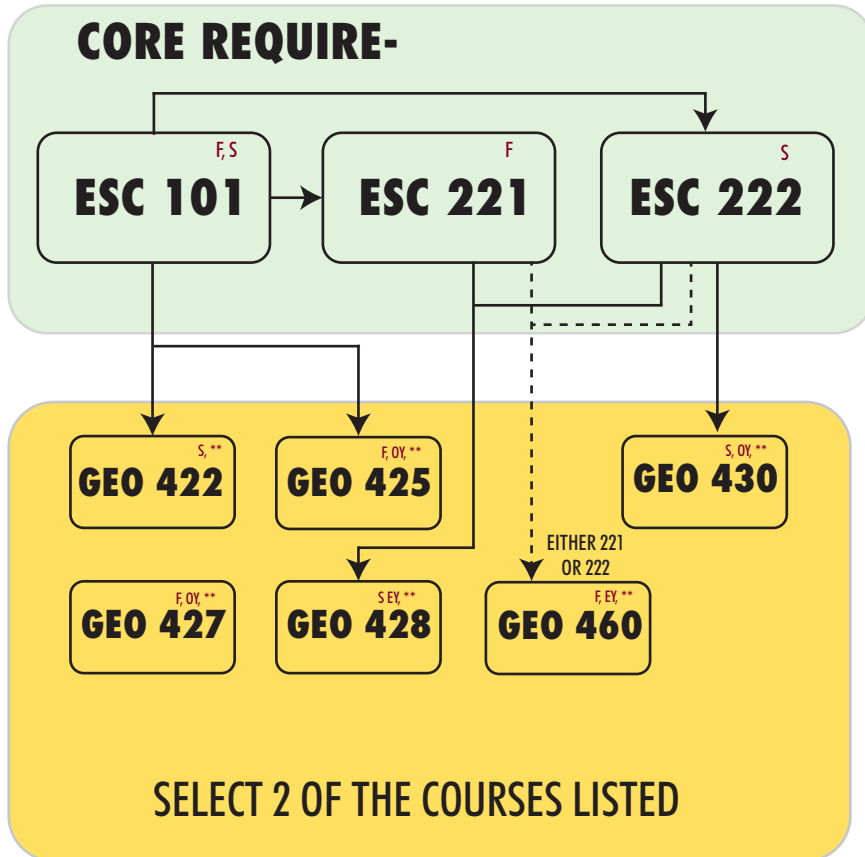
CORE REQUIRE-

F, S
ESC 101

F
ESC 221

S
ESC 222

S, **
GEO 422

F, OY, **
GEO 425

S, OY, **
GEO 430

F, OY, **
GEO 427

S EY, **
GEO 428

EITHER 221 OR 222

F, EY, **
GEO 460

SELECT 2 OF THE COURSES LISTED